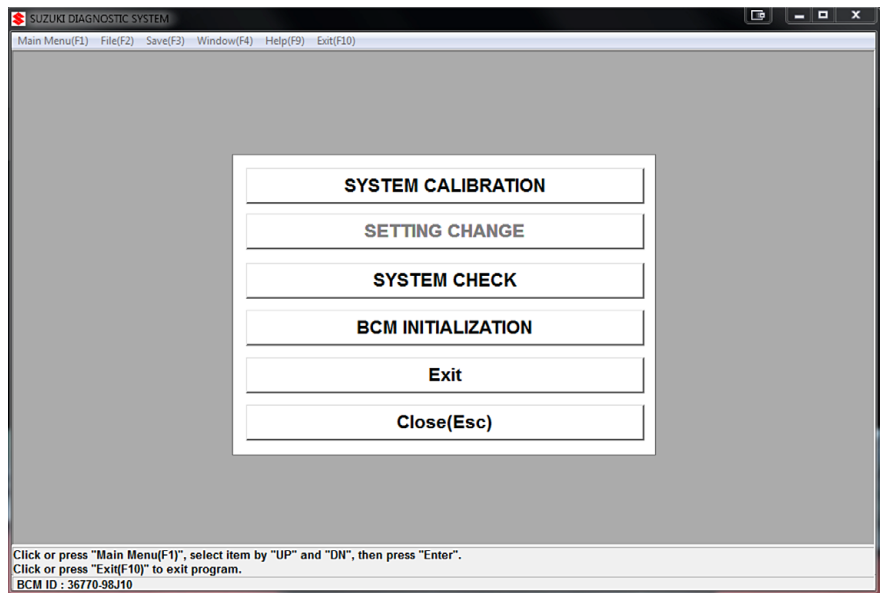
SUZUKI DIAGNOSTIC SYSTEM

Main Menu(F1) File(F2) Save(F3) Window(F4) Help(F9) Exit(F10)

SYSTEM CALIBRATION

SETTING CHANGE

SYSTEM CHECK

BCM INITIALIZATION

Exit

Close(Esc)

Click or press "Main Menu(F1)", select item by "UP" and "DN", then press "Enter".
Click or press "Exit(F10)" to exit program.

BCM ID : 36770-98J10